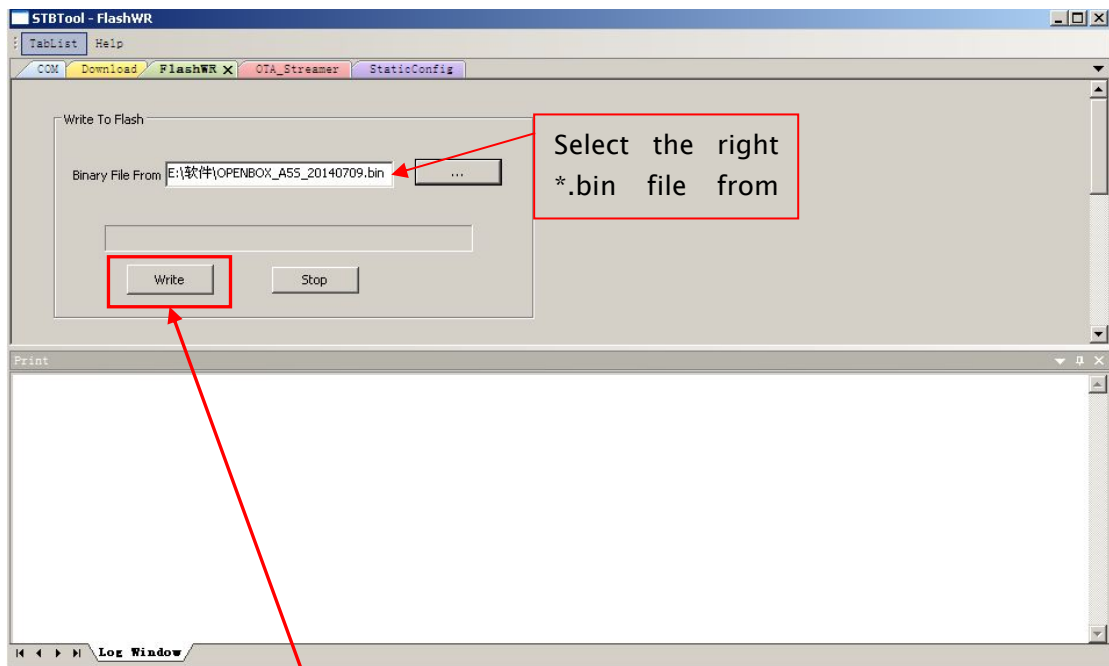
STBTool - FlashWR

TabList Help

COM Download FlashWR OTA_Streamer StaticConfig

Write To Flash

Binary File From E:\软件\OPENBOX_A5S_20140709.bin ...

Write Stop

Select the right *.bin file from

Print

Log Window